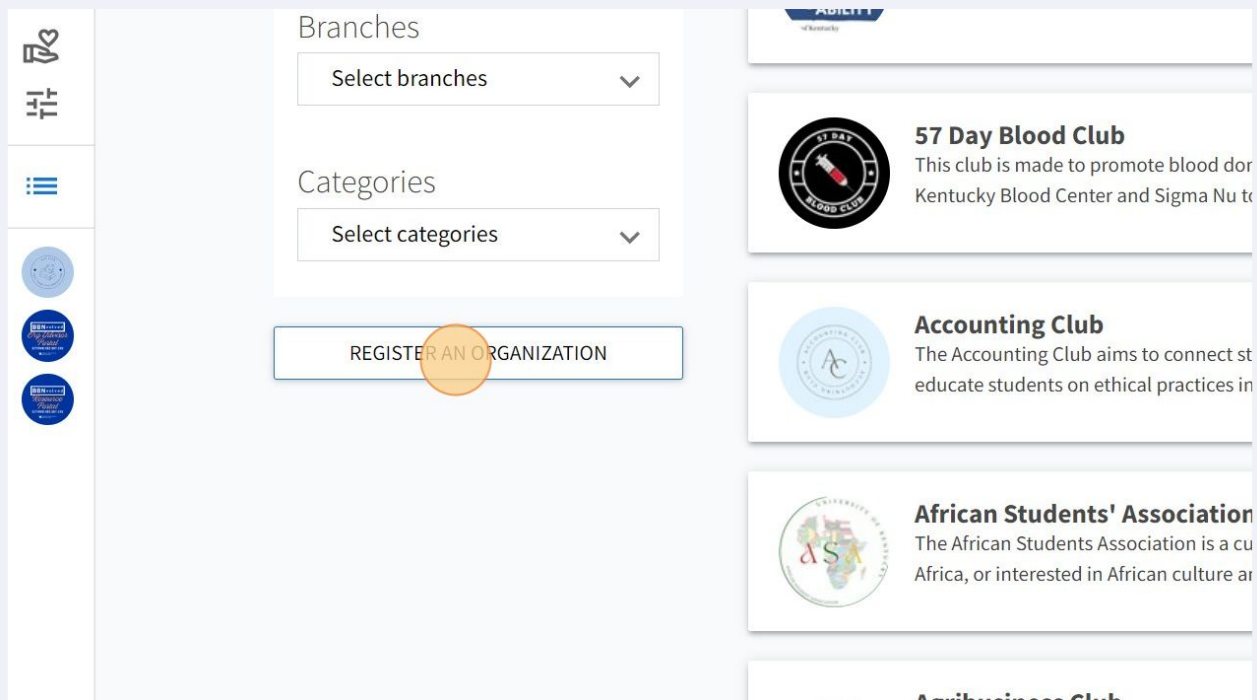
Branches

Select branches

Categories

Select categories

REGISTER AN ORGANIZATION

ABILITY

57 DAY BLOOD CLUB

57 Day Blood Club

This club is made to promote blood dor Kentucky Blood Center and Sigma Nu t

AC

Accounting Club

The Accounting Club aims to connect st educate students on ethical practices in

ASA

African Students' Association

The African Students Association is a cu Africa, or interested in African culture a

Agribusiness Club